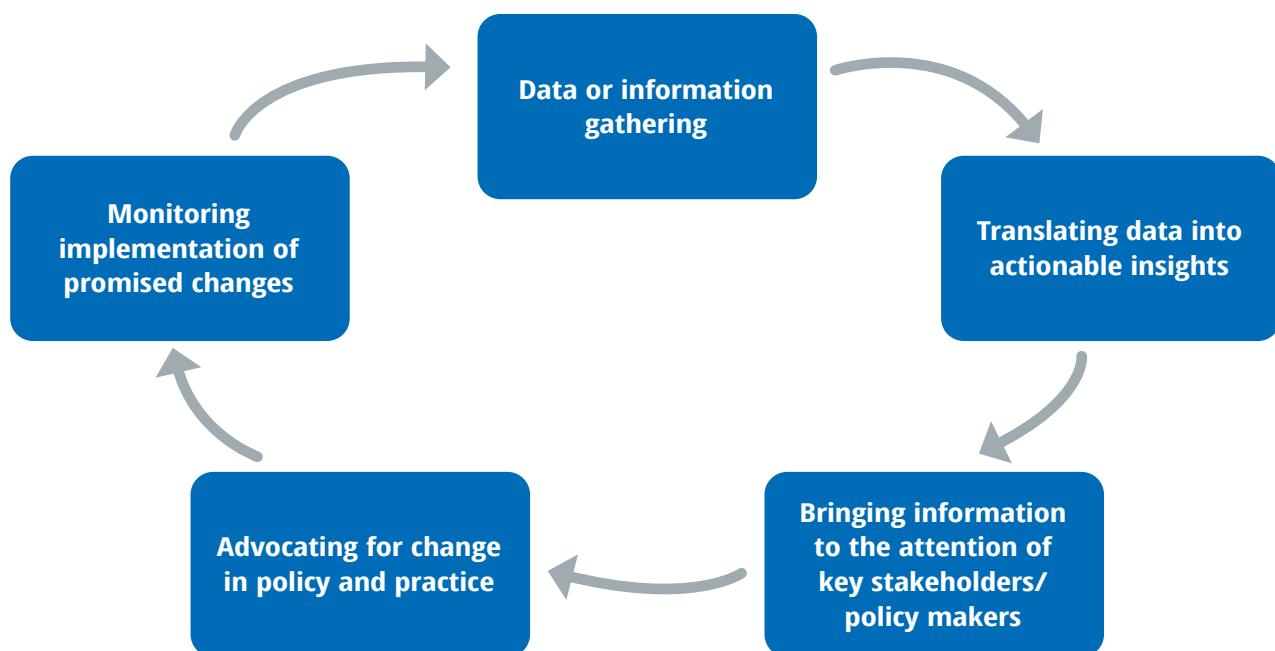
Data or information gathering

Translating data into actionable insights

Bringing information to the attention of key stakeholders/ policy makers

Advocating for change in policy and practice

Monitoring implementation of promised changes